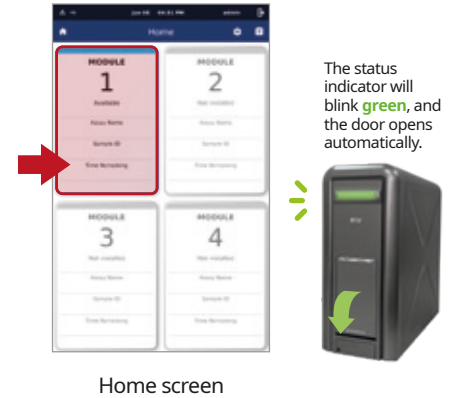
Home

MODULE
1
Available
Assay Name
Sample ID
Time Remaining

MODULE
2
Not installed
Assay Name
Sample ID
Time Remaining

MODULE
3
Not installed
Assay Name
Sample ID
Time Remaining

MODULE
4
Not installed
Assay Name
Sample ID
Time Remaining

The status indicator will blink **green**, and the door opens automatically.

Home screen